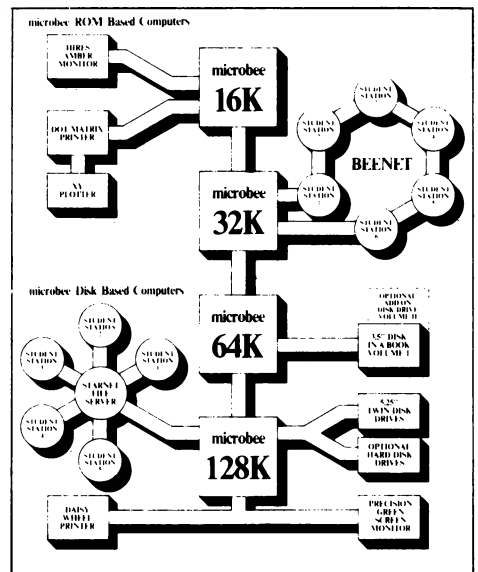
microbee ROM Based Computers

HIRES AMBER MONITOR

microbee 16K

DOT MATRIX PRINTER

XY PLOTTER

STUDENT STATION

STUDENT STATION

STUDENT STATION

BEENET

STUDENT STATION

STUDENT STATION

STUDENT STATION

microbee 32K

microbee Disk Based Computers

STUDENT STATION

STUDENT STATION

STUDENT STATION

STARNET FILE SERVER

STUDENT STATION

STUDENT STATION

microbee 64K

OPTIONAL ADD ON DISK DRIVE VOLUME II

3.5" DISK IN A BOOK VOLUME I

microbee 128K

5.25" TWIN DISK DRIVES

OPTIONAL HARD DISK DRIVES

DAISY WHEEL PRINTER

PRECISION GREEN SCREEN MONITOR